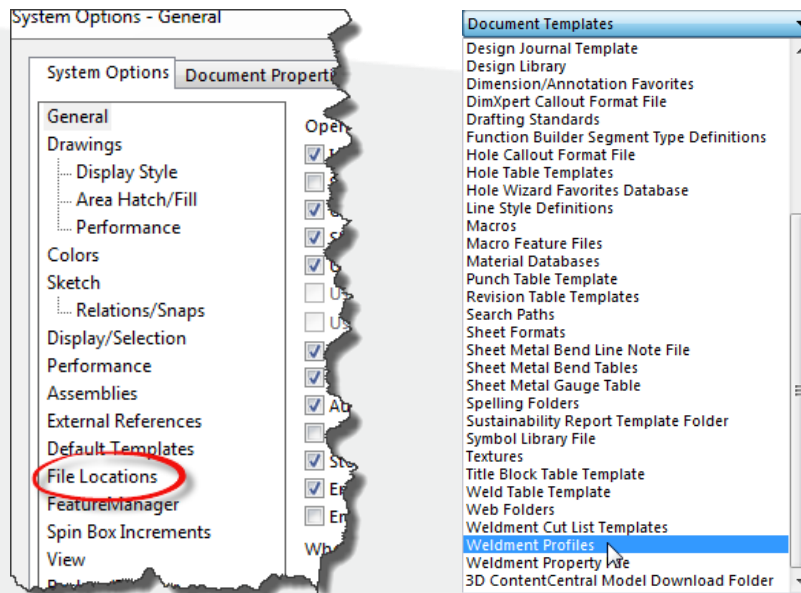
System Options - General

System Options | Document Properti

General
Drawings
Display Style
Area Hatch/Fill
Performance
Colors
Sketch
Relations/Snaps
Display/Selection
Performance
Assemblies
External References
Default Templates
File Locations
FeatureManager
Spin Box Increments
View

Ope
U
U
Au
St
Er
Er
Wh

Document Templates
Design Journal Template
Design Library
Dimension/Annotation Favorites
DimXpert Callout Format File
Drafting Standards
Function Builder Segment Type Definitions
Hole Callout Format File
Hole Table Templates
Hole Wizard Favorites Database
Line Style Definitions
Macros
Macro Feature Files
Material Databases
Punch Table Template
Revision Table Templates
Search Paths
Sheet Formats
Sheet Metal Bend Line Note File
Sheet Metal Bend Tables
Sheet Metal Gauge Table
Spelling Folders
Sustainability Report Template Folder
Symbol Library File
Textures
Title Block Table Template
Weld Table Template
Web Folders
Weldment Cut List Templates
Weldment Profiles
Weldment Property File
3D ContentCentral Model Download Folder